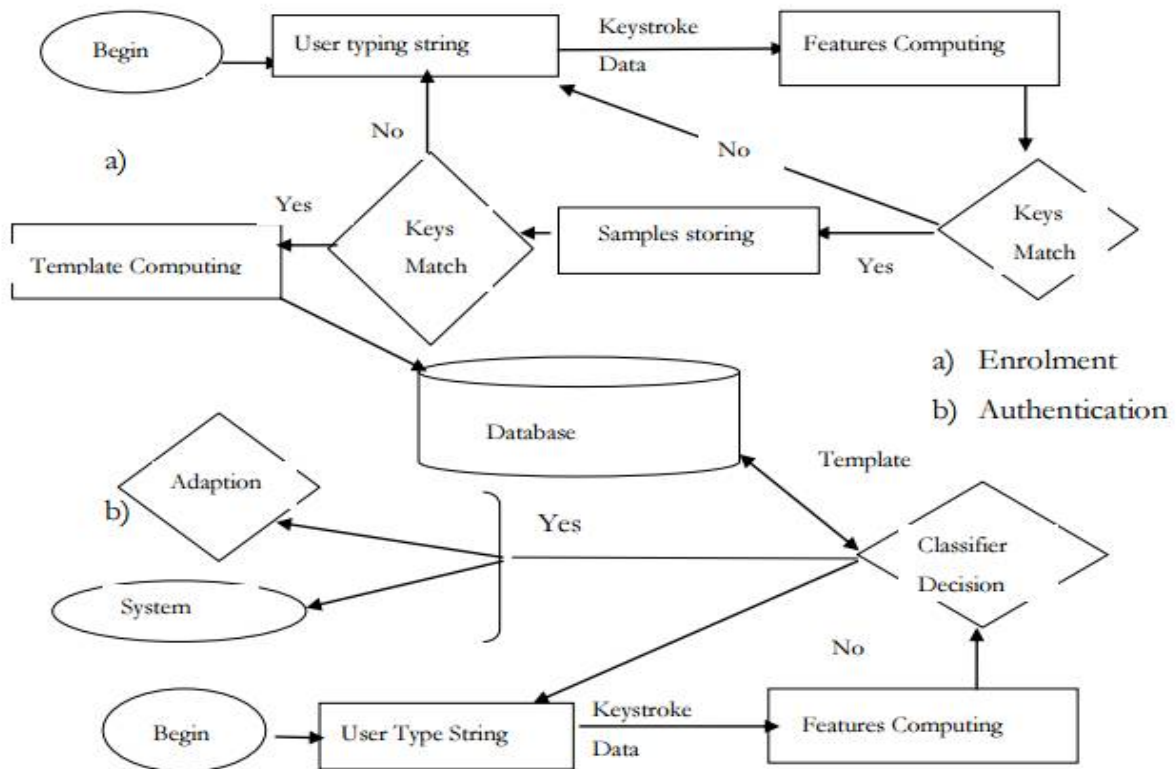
Begin

User typing string

Keystroke Data

Features Computing

No

a)

No

Yes

Keys Match

Samples storing

Keys Match

Template Computing

Yes

a) Enrolment

b) Authentication

Database

Template

Adaption

b)

Yes

Classifier Decision

System

No

Begin

User Type String

Keystroke Data

Features Computing